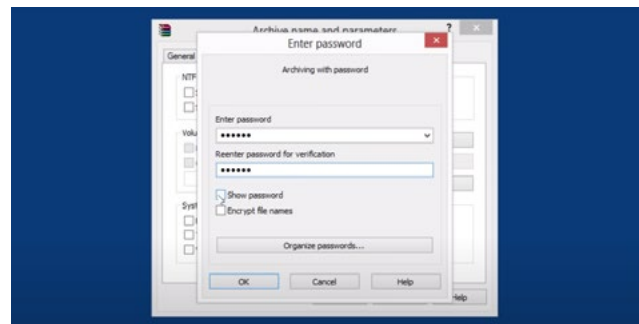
Archive name and parameters
?
General
NTF
Volu
Syst
Enter password
Archiving with password
Enter password
••••••
Reenter password for verification
••••••
Show password
Encrypt file names
Organize passwords...
OK
Cancel
Help
Help